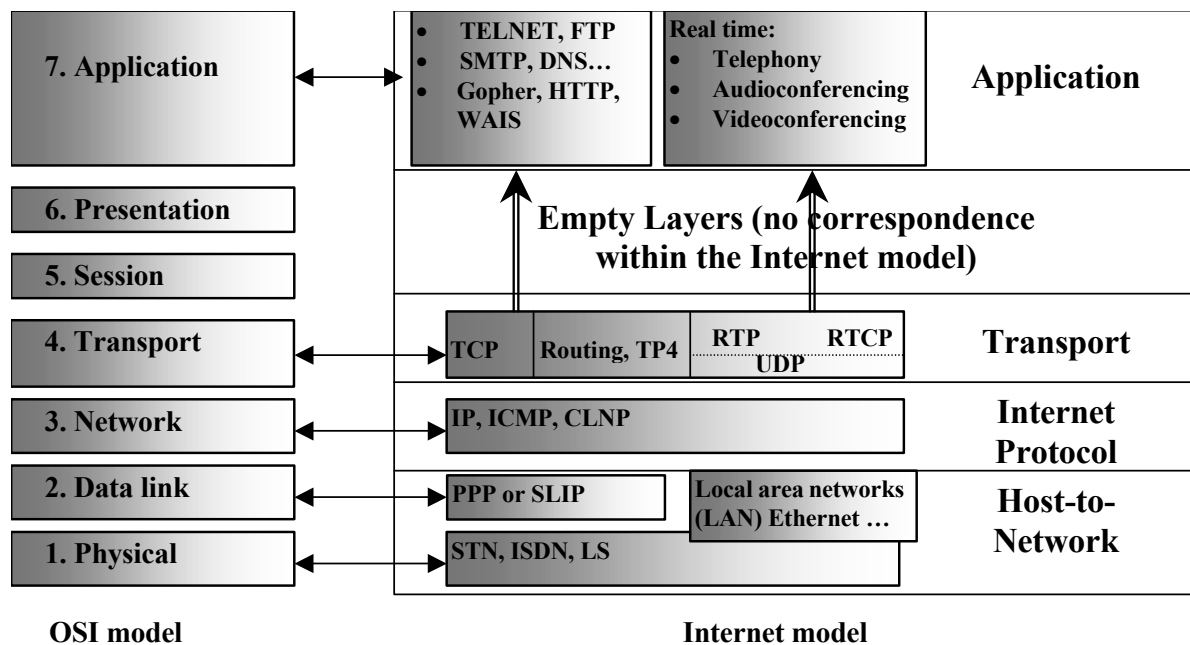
7. Application

6. Presentation

5. Session

4. Transport

3. Network

2. Data link

1. Physical

- TELNET, FTP
- SMTP, DNS…
- Gopher, HTTP, WAIS

Real time:
- Telephony
- Audioconferencing
- Videoconferencing

Application

Empty Layers (no correspondence within the Internet model)

TCP

Routing, TP4

RTP

RTCP

UDP

Transport

IP, ICMP, CLNP

Internet Protocol

PPP or SLIP

Local area networks (LAN) Ethernet …

Host-to-Network

STN, ISDN, LS

OSI model

Internet model